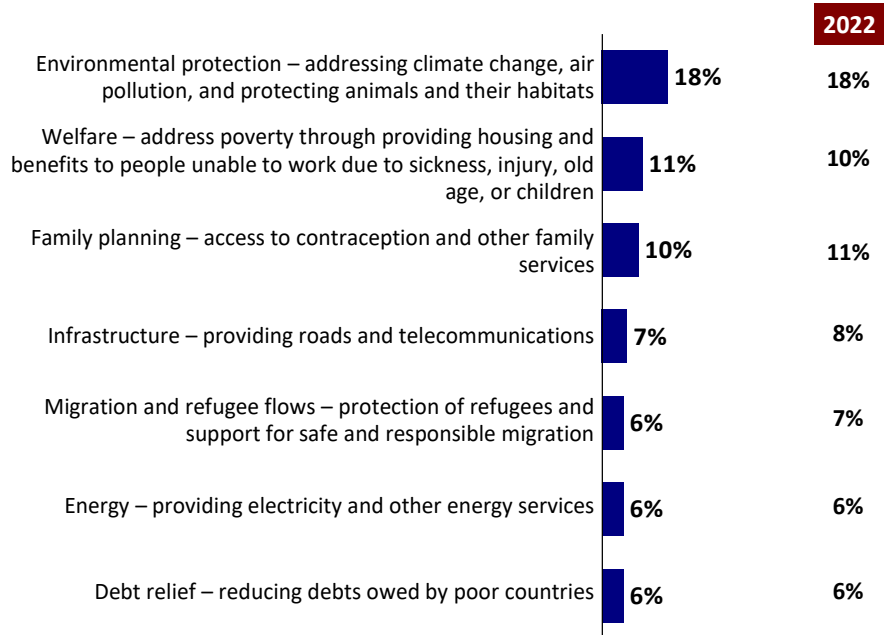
2022

Environmental protection – addressing climate change, air pollution, and protecting animals and their habitats 18% 18%

Welfare – address poverty through providing housing and benefits to people unable to work due to sickness, injury, old age, or children 11% 10%

Family planning – access to contraception and other family services 10% 11%

Infrastructure – providing roads and telecommunications 7% 8%

Migration and refugee flows – protection of refugees and support for safe and responsible migration 6% 7%

Energy – providing electricity and other energy services 6% 6%

Debt relief – reducing debts owed by poor countries 6% 6%